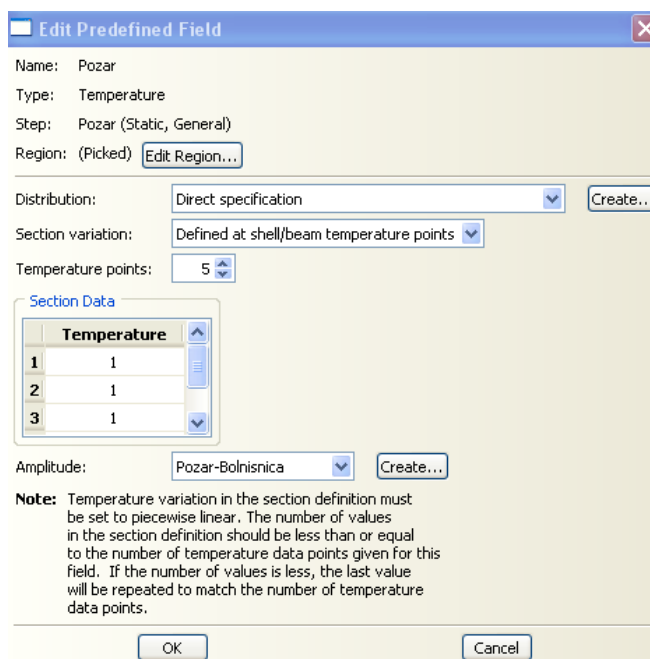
Edit Predefined Field

Name: Pozar
Type: Temperature
Step: Pozar (Static, General)
Region: (Picked) Edit Region...

Distribution: Direct specification Create...
Section variation: Defined at shell/beam temperature points
Temperature points: 5

Section Data

| | Temperature |
|---|---|
| 1 | 1 |
| 2 | 1 |
| 3 | 1 |

Amplitude: Pozar-Bolnisnica Create...

Note: Temperature variation in the section definition must be set to piecewise linear. The number of values in the section definition should be less than or equal to the number of temperature data points given for this field. If the number of values is less, the last value will be repeated to match the number of temperature data points.

OK Cancel